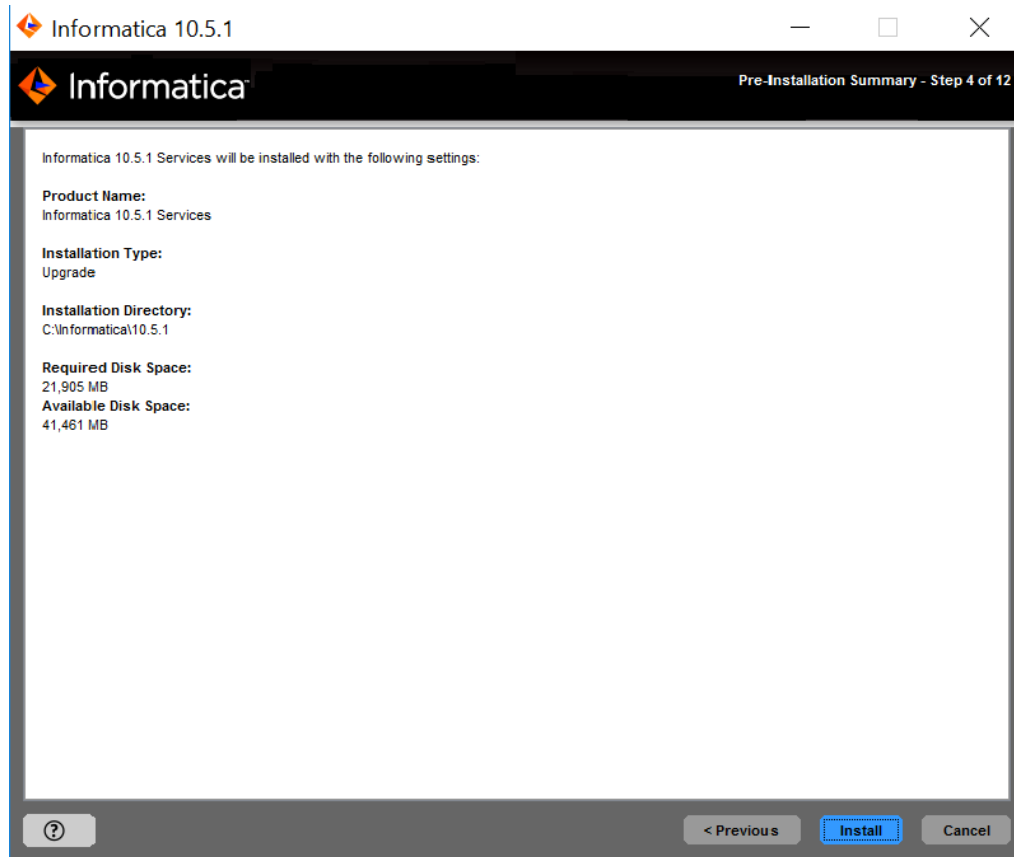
Informatica 10.5.1

Informatica

Pre-Installation Summary - Step 4 of 12

Informatica 10.5.1 Services will be installed with the following settings:

Product Name:
Informatica 10.5.1 Services

Installation Type:
Upgrade

Installation Directory:
C:\Informatica\10.5.1

Required Disk Space:
21,905 MB
Available Disk Space:
41,461 MB

?

< Previous

Install

Cancel